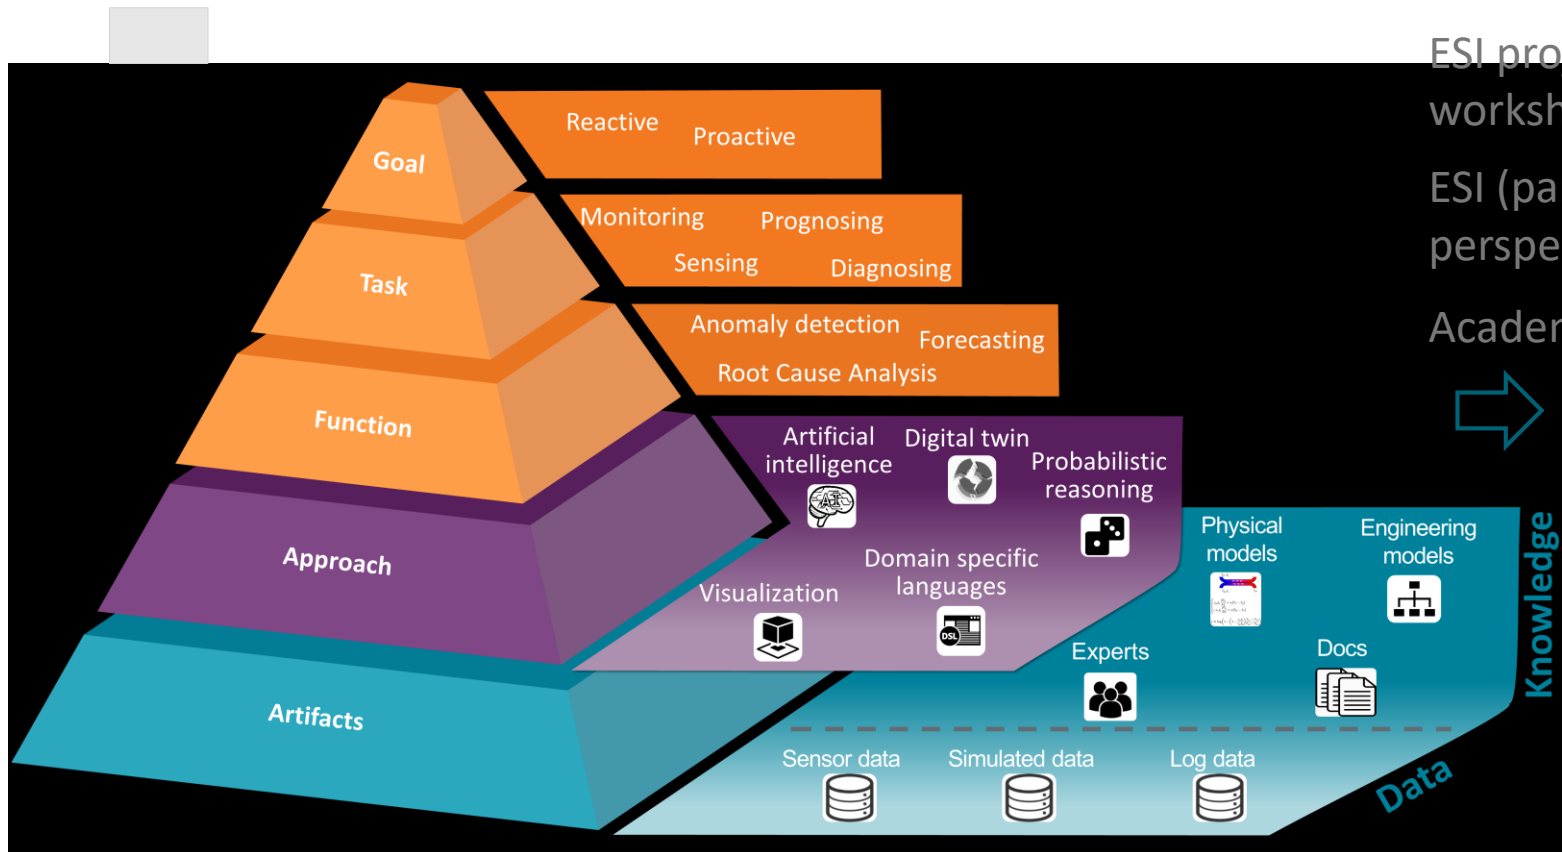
ESI pro
worksh

ESI (pa
perspe

Acader

Goal

Reactive Proactive

Task

Monitoring Prognosing
Sensing Diagnosing

Function

Anomaly detection Forecasting
Root Cause Analysis

Approach

Artificial intelligence

Digital twin

Probabilistic reasoning

Visualization

Domain specific languages

DSL

Artifacts

Physical models

Engineering models

Experts

Docs

Knowledge

Sensor data

Simulated data

Log data

Data